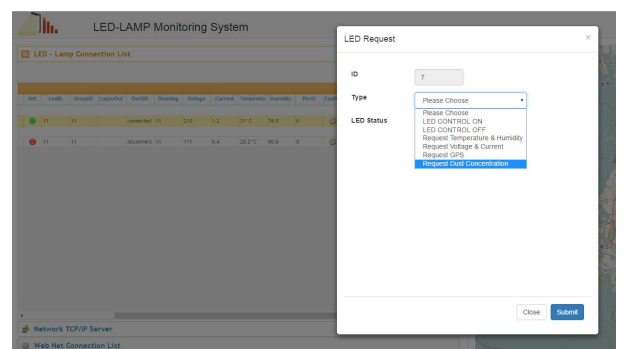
LED-LAMP Monitoring System

LED - Lamp Connection List

| Ant | LedID | GroupID | Login/Out | On/Off | Beaming | Voltage | Current | Temperatu | Humidity | PM10 | Conf |
|---|---|---|---|---|---|---|---|---|---|---|---|
| | 11 | 11 | | connected | 11 | 210 | 1.2 | 31°C | 54.9 | 0 | |
| | 11 | 11 | | disconnect | 11 | 111 | 0.4 | 28.2°C | 90.6 | 0 | |

Network TCP/IP Server

Web Net Connection List

LED Request

×

ID

7

Type

Please Choose

LED Status

Please Choose
LED CONTROL ON
LED CONTROL OFF
Request Temperature & Humidity
Request Voltage & Current
Request GPS
Request Dust Concentration

Close

Submit